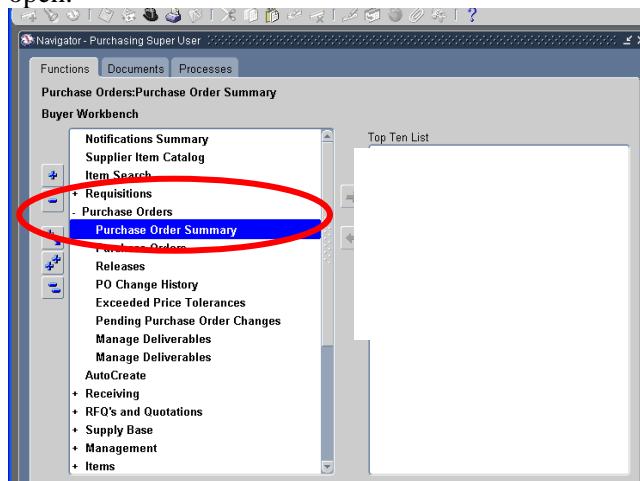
open.

Navigator - Purchasing Super User

Functions | Documents | Processes

Purchase Orders:Purchase Order Summary

Buyer Workbench

Notifications Summary
Supplier Item Catalog
Item Search
+ Requisitions
- Purchase Orders
Purchase Order Summary
Purchase Orders
Releases
PO Change History
Exceeded Price Tolerances
Pending Purchase Order Changes
Manage Deliverables
Manage Deliverables
AutoCreate
+ Receiving
+ RFQ's and Quotations
+ Supply Base
+ Management
+ Items

Top Ten List